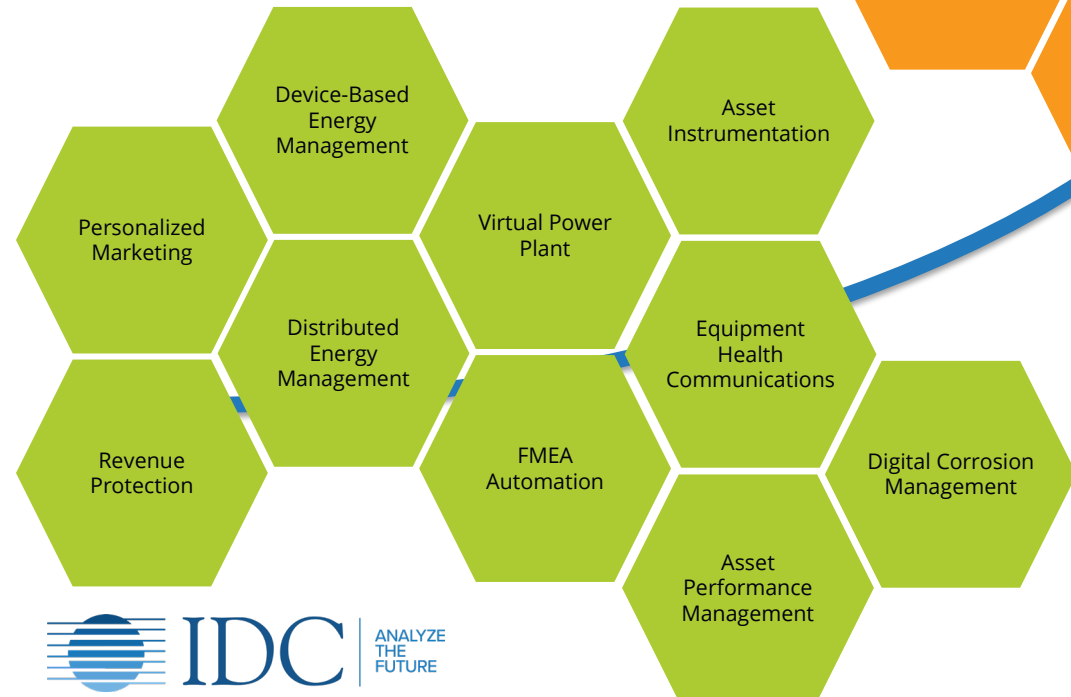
Device-Based Energy Management

Asset Instrumentation

Personalized Marketing

Virtual Power Plant

Distributed Energy Management

Equipment Health Communications

Revenue Protection

FMEA Automation

Digital Corrosion Management

Asset Performance Management

IDC
ANALYZE THE FUTURE